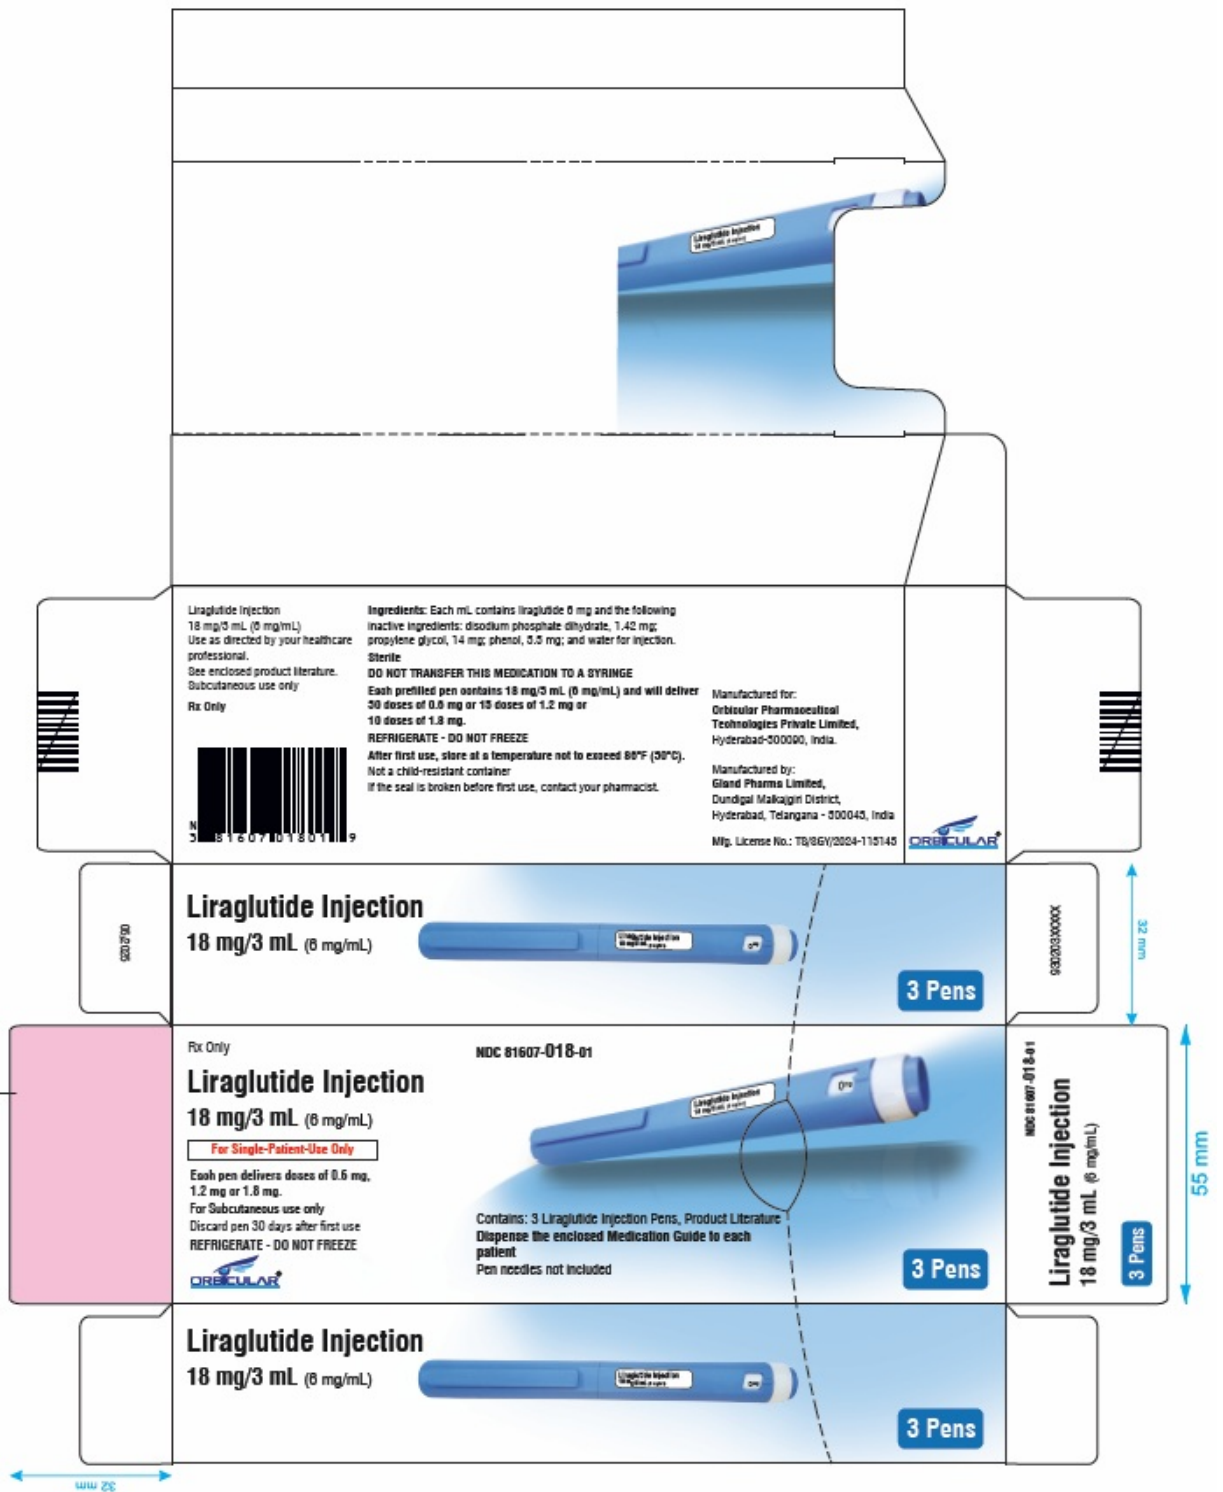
Liraglutide Injection

Liraglutide Injection
18 mg/3 mL (6 mg/mL)
Use as directed by your healthcare professional.
See enclosed product literature.
Subcutaneous use only
Rx Only

N
3 81607 01801 9

Ingredients: Each mL contains liraglutide 6 mg and the following inactive ingredients: disodium phosphate dihydrate, 1.42 mg; propylene glycol, 14 mg; phenol, 5.5 mg; and water for injection.
Sterile
DO NOT TRANSFER THIS MEDICATION TO A SYRINGE
Each prefilled pen contains 18 mg/3 mL (6 mg/mL) and will deliver 30 doses of 0.6 mg or 15 doses of 1.2 mg or 10 doses of 1.8 mg.
REFRIGERATE - DO NOT FREEZE
After first use, store at a temperature not to exceed 86°F (30°C).
Not a child-resistant container
If the seal is broken before first use, contact your pharmacist.

Manufactured for:
Orbicular Pharmaceutical Technologies Private Limited,
Hyderabad-500090, India.

Manufactured by:
Gland Pharma Limited,
Dundigal Malkajgiri District,
Hyderabad, Telangana - 500043, India

Mfg. License No.: TS/SGY/2024-115145

ORBICULAR

Liraglutide Injection
18 mg/3 mL (6 mg/mL)
3 Pens

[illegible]

930203000XX

32 mm

Rx Only
Liraglutide Injection
18 mg/3 mL (6 mg/mL)
For Single-Patient-Use Only
Each pen delivers doses of 0.6 mg, 1.2 mg or 1.8 mg.
For Subcutaneous use only
Discard pen 30 days after first use
REFRIGERATE - DO NOT FREEZE
ORBICULAR

NDC 81607-018-01

Contains: 3 Liraglutide Injection Pens, Product Literature
Dispense the enclosed Medication Guide to each patient
Pen needles not included
3 Pens

NDC 81607-018-01
Liraglutide Injection
18 mg/3 mL (6 mg/mL)
3 Pens

55 mm

Liraglutide Injection
18 mg/3 mL (6 mg/mL)
3 Pens

32 mm